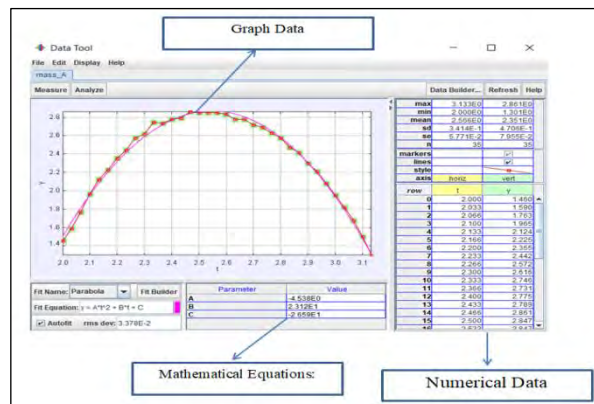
Graph Data

Data Tool

File Edit Display Help

mass_A

Measure Analyze

Data Builder... Refresh Help

| | t | y |
|---|---|---|
| max | 3.133E0 | 2.861E0 |
| min | 2.000E0 | 1.301E0 |
| mean | 2.566E0 | 2.351E0 |
| sd | 3.414E-1 | 4.706E-1 |
| se | 5.771E-2 | 7.955E-2 |
| n | 35 | 35 |
| markers | | ✓ |
| lines | | ✓ |
| style | | |
| axis | horiz | vert |

| row | t | y |
|---|---|---|
| 0 | 2.000 | 1.460 |
| 1 | 2.033 | 1.590 |
| 2 | 2.066 | 1.763 |
| 3 | 2.100 | 1.965 |
| 4 | 2.133 | 2.124 |
| 5 | 2.166 | 2.225 |
| 6 | 2.200 | 2.355 |
| 7 | 2.233 | 2.442 |
| 8 | 2.266 | 2.572 |
| 9 | 2.300 | 2.615 |
| 10 | 2.333 | 2.746 |
| 11 | 2.366 | 2.731 |
| 12 | 2.400 | 2.775 |
| 13 | 2.433 | 2.789 |
| 14 | 2.466 | 2.861 |
| 15 | 2.500 | 2.847 |
| 16 | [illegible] | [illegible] |

2.8 2.6 2.4 2.2 2.0 1.8 1.6 1.4
y
2.0 2.1 2.2 2.3 2.4 2.5 2.6 2.7 2.8 2.9 3.0 3.1
t

Fit Name: Parabola Fit Builder
Fit Equation: y = A*t^2 + B*t + C
✓ Autofit rms dev: 3.378E-2

| Parameter | Value |
|---|---|
| A | -4.538E0 |
| B | 2.312E1 |
| C | -2.659E1 |

Mathematical Equations:

Numerical Data